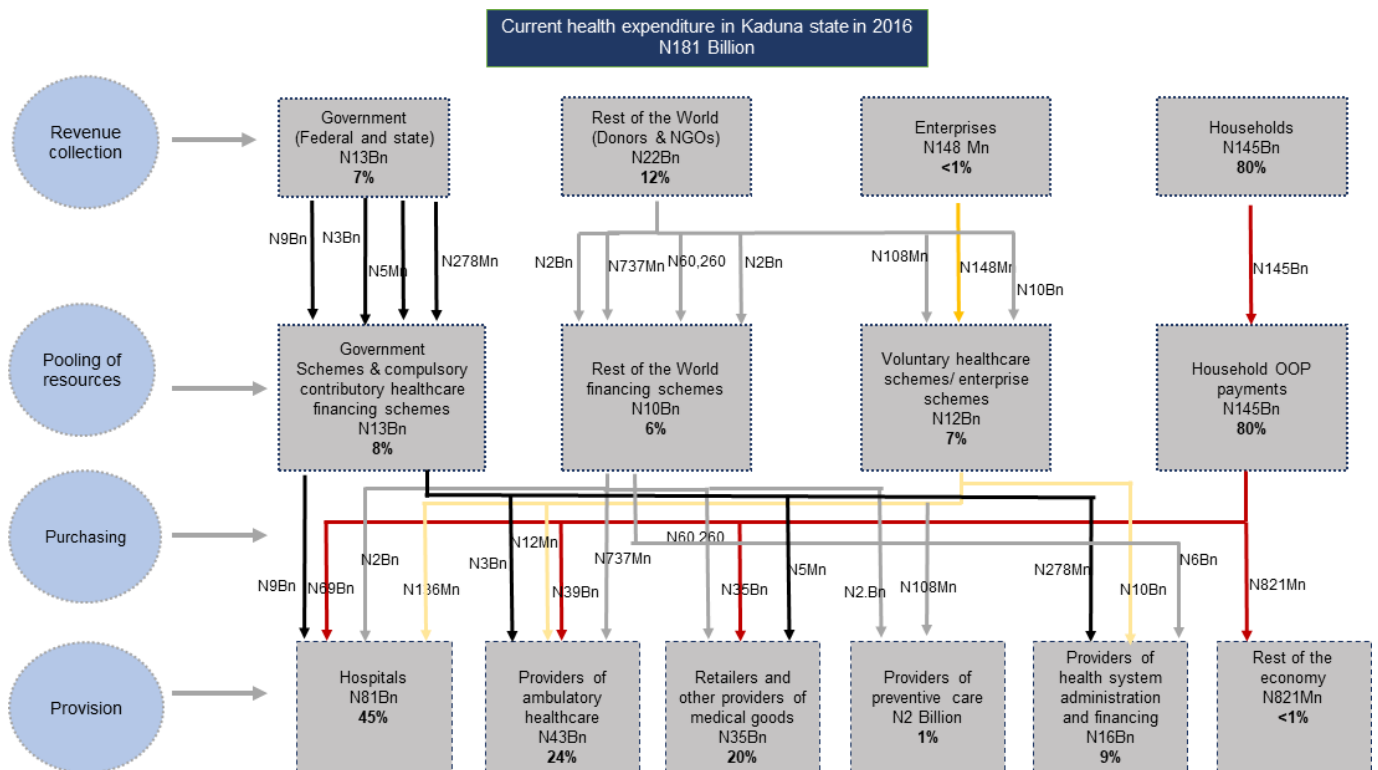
Current health expenditure in Kaduna state in 2016
N181 Billion

Revenue collection

Government (Federal and state)
N13Bn
7%

Rest of the World (Donors & NGOs)
N22Bn
12%

Enterprises
N148 Mn
<1%

Households
N145Bn
80%

N9Bn
N3Bn
N5Mn
N278Mn
N2Bn
N737Mn
N60,260
N2Bn
N108Mn
N148Mn
N10Bn
N145Bn

Pooling of resources

Government Schemes & compulsory contributory healthcare financing schemes
N13Bn
8%

Rest of the World financing schemes
N10Bn
6%

Voluntary healthcare schemes/ enterprise schemes
N12Bn
7%

Household OOP payments
N145Bn
80%

Purchasing

N9Bn
N69Bn
N2Bn
N136Mn
N3Bn
N12Mn
N39Bn
N737Mn
N60,260
N35Bn
N5Mn
N2.Bn
N108Mn
N278Mn
N10Bn
N6Bn
N821Mn

Provision

Hospitals
N81Bn
45%

Providers of ambulatory healthcare
N43Bn
24%

Retailers and other providers of medical goods
N35Bn
20%

Providers of preventive care
N2 Billion
1%

Providers of health system administration and financing
N16Bn
9%

Rest of the economy
N821Mn
<1%